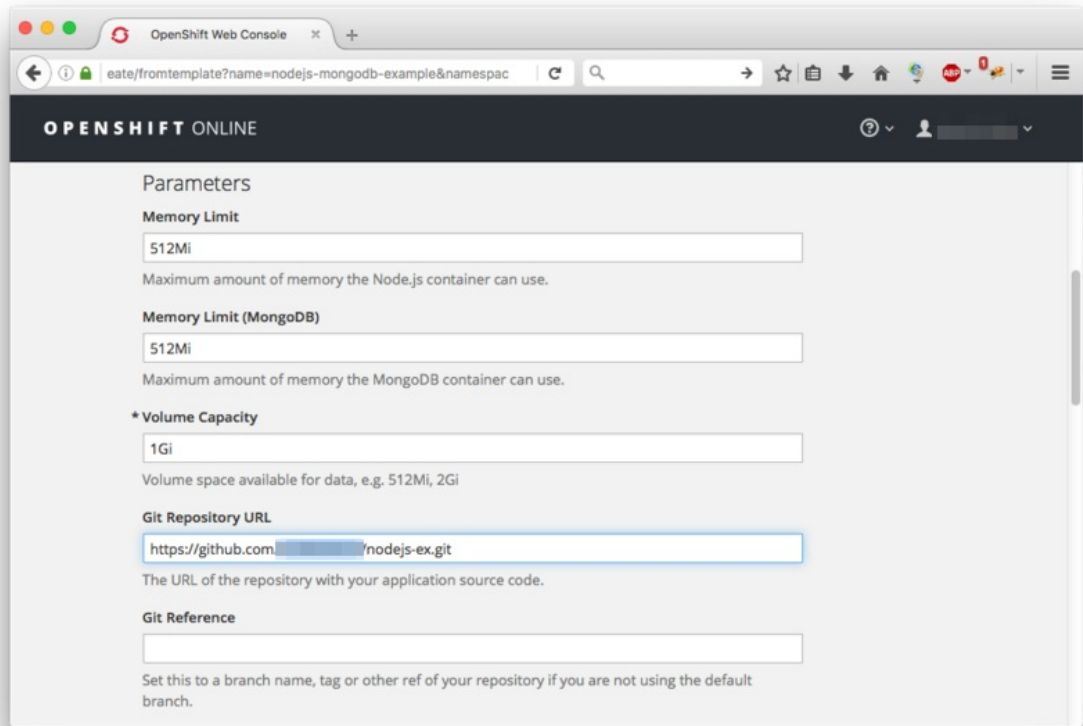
OpenShift Web Console

eate/fromtemplate?name=nodejs-mongodb-example&namespac

ABP 0

OPENSHIFT ONLINE

Parameters

Memory Limit

512Mi

Maximum amount of memory the Node.js container can use.

Memory Limit (MongoDB)

512Mi

Maximum amount of memory the MongoDB container can use.

* Volume Capacity

1Gi

Volume space available for data, e.g. 512Mi, 2Gi

Git Repository URL

https://github.com/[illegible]/nodejs-ex.git

The URL of the repository with your application source code.

Git Reference

Set this to a branch name, tag or other ref of your repository if you are not using the default branch.